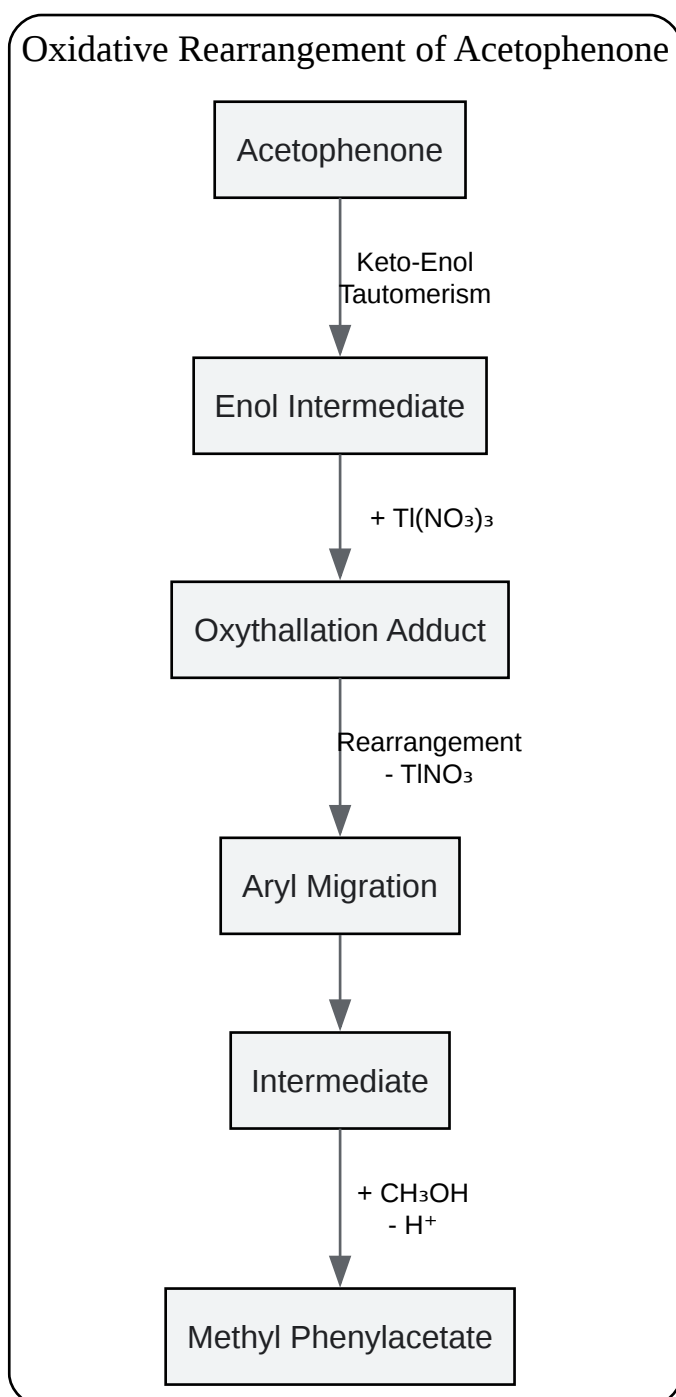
Oxidative Rearrangement of Acetophenone

Acetophenone

Keto-Enol Tautomerism

Enol Intermediate

+ $Tl(NO_3)_3$

Oxythallation Adduct

Rearrangement
- $TlNO_3$

Aryl Migration

Intermediate

+ $CH_3OH$
- $H^+$

Methyl Phenylacetate